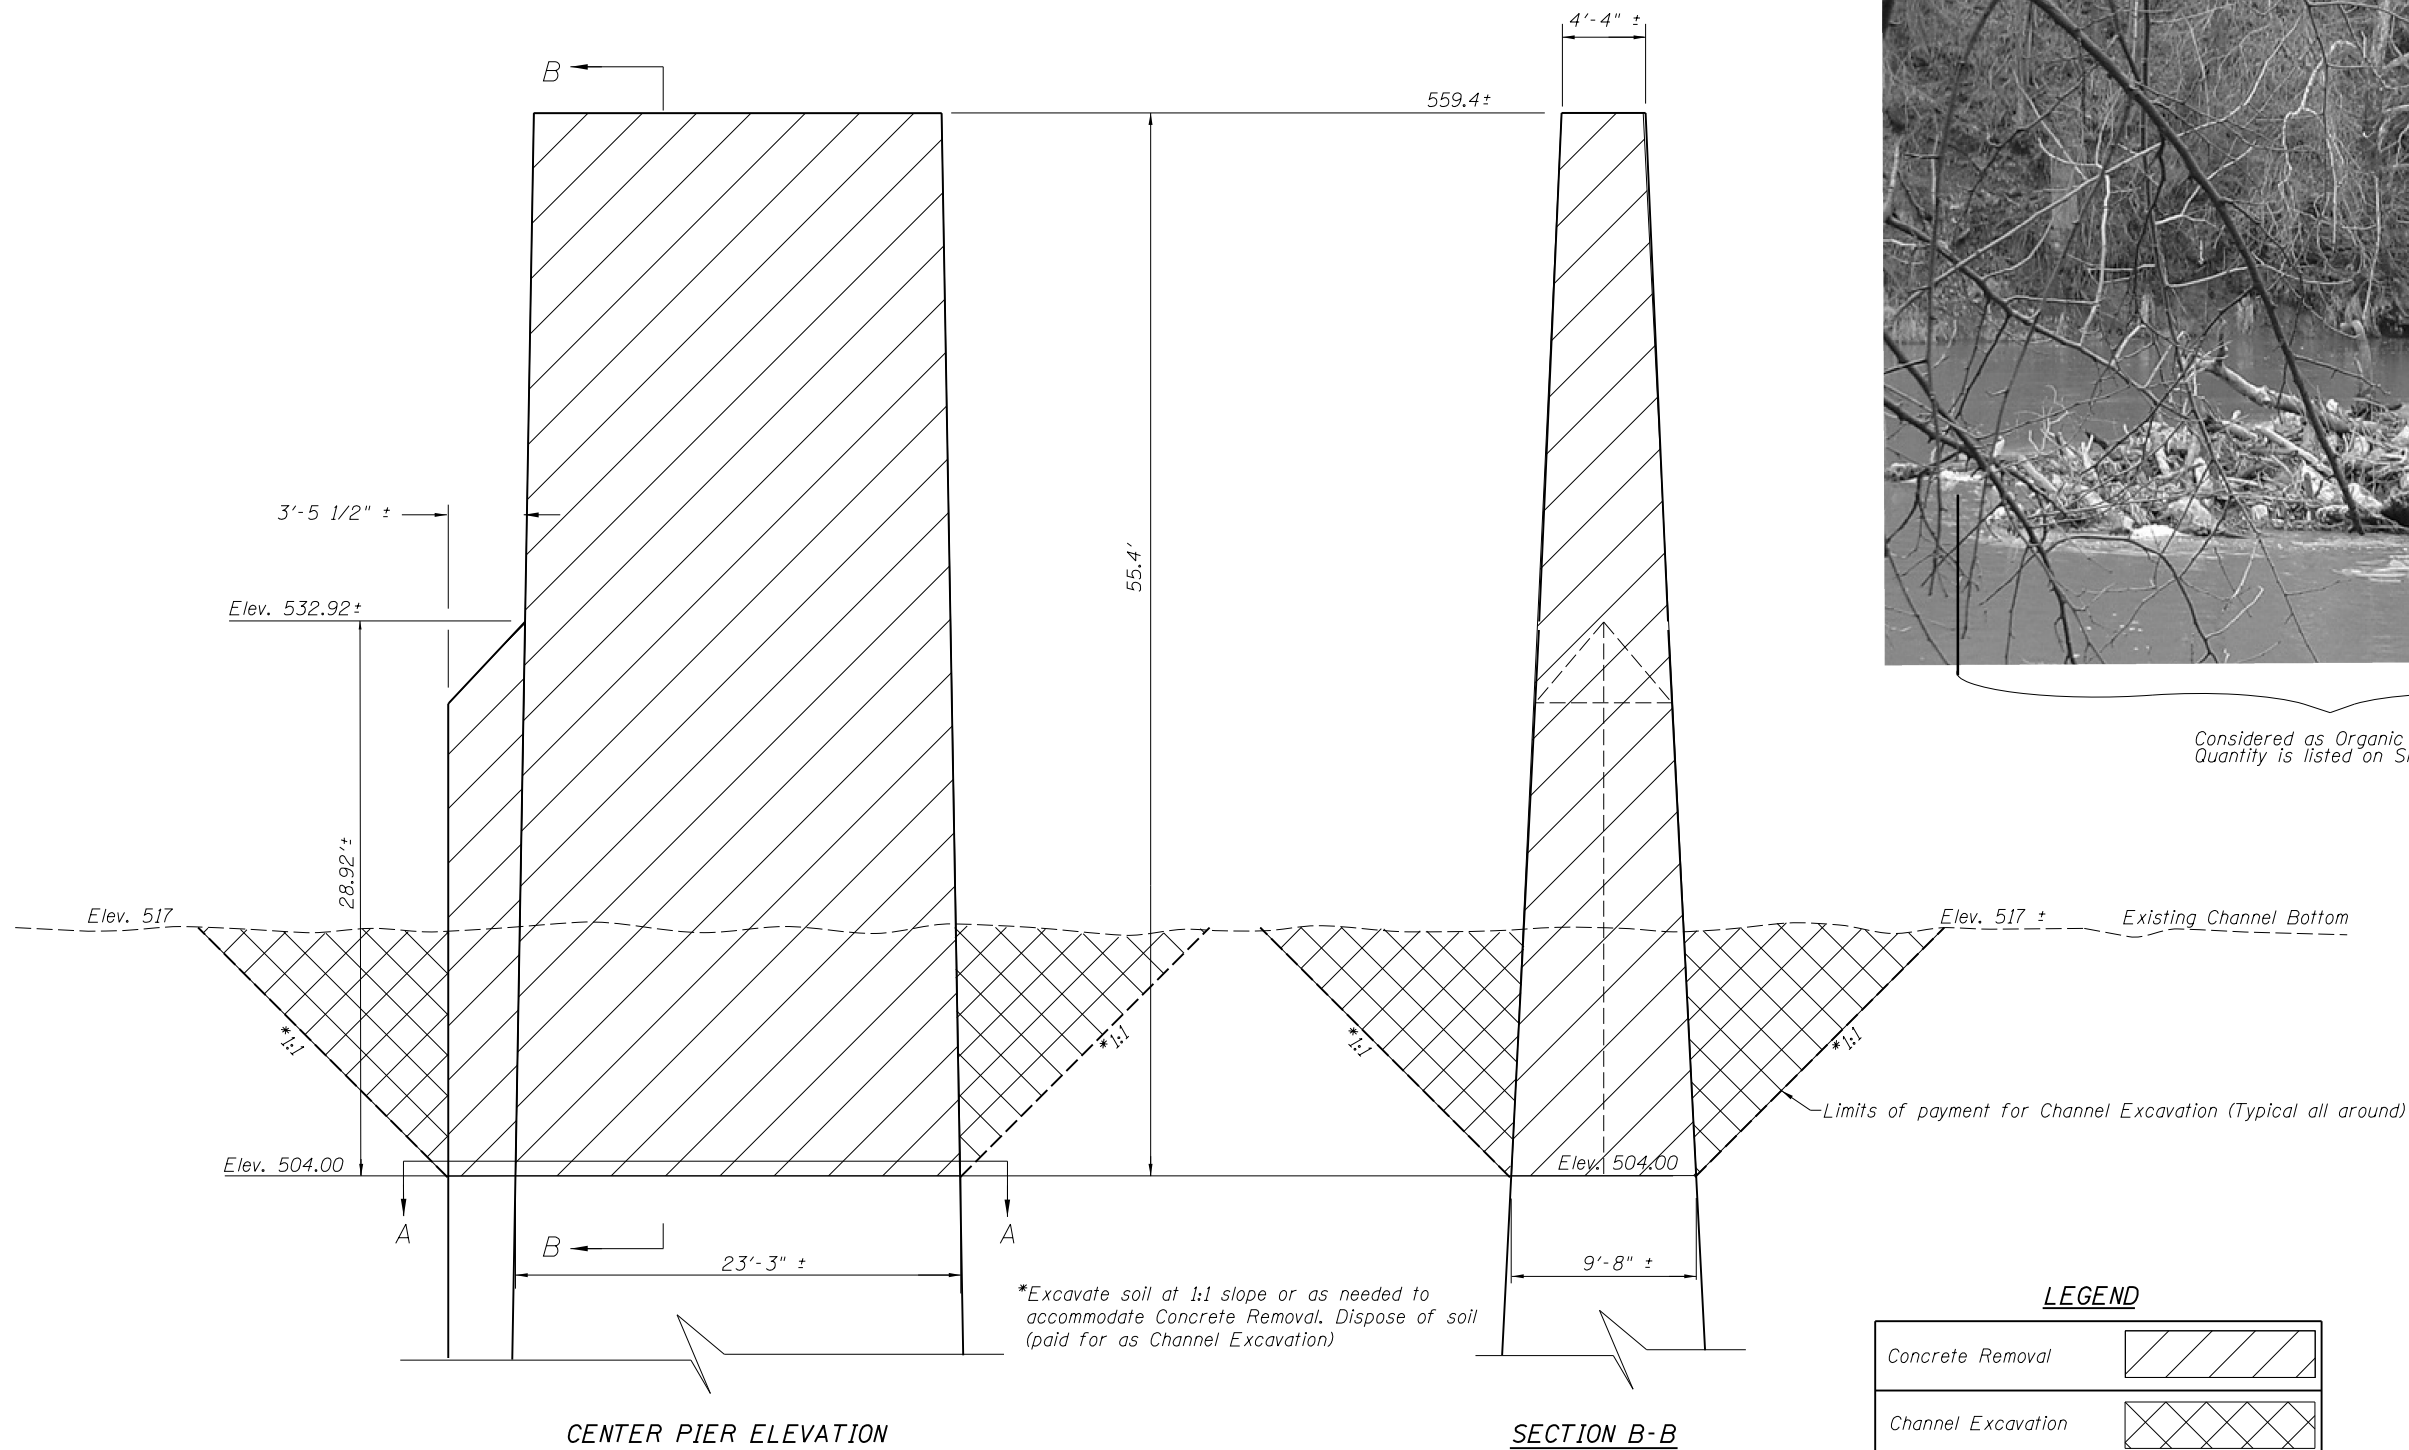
B

559.4±

4'-4" ±

3'-5 1/2" ±

Elev. 532.92±

55.4'

28.92'±

Elev. 517

Elev. 517 ±

Existing Channel Bottom

*1:1

*1:1

*1:1

*1:1

Limits of payment for Channel Excavation (Typical all around)

Elev. 504.00

Elev. 504.00

A

A

B

23'-3" ±

9'-8" ±

*Excavate soil at 1:1 slope or as needed to accommodate Concrete Removal. Dispose of soil (paid for as Channel Excavation)

Considered as Organic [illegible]
Quantity is listed on S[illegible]

CENTER PIER ELEVATION

SECTION B-B

LEGEND

| Concrete Removal | |
|---|---|
| Channel Excavation | |